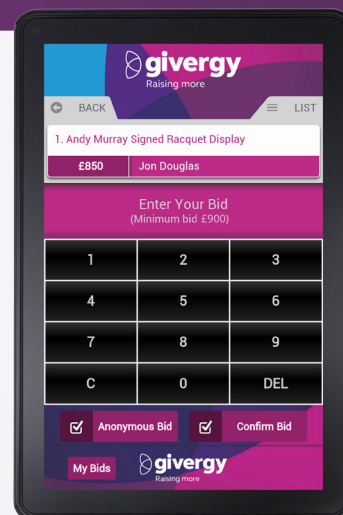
givergy
Raising more

BACK LIST

1. Andy Murray Signed Racquet Display

£850 Jon Douglas

Enter Your Bid
(Minimum bid £900)

| 1 | 2 | 3 |
|---|---|---|
| 4 | 5 | 6 |
| 7 | 8 | 9 |
| C | 0 | DEL |

Anonymous Bid Confirm Bid

My Bids givergy
Raising more